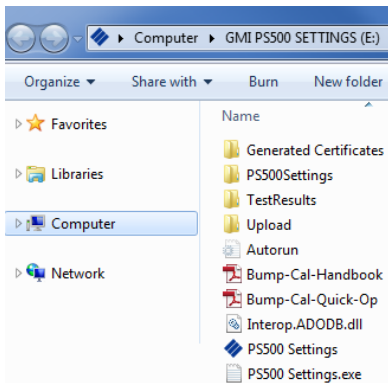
▸ Computer ▸ GMI PS500 SETTINGS (E:)

Organize ▾ Share with ▾ Burn New folder

Favorites

Libraries

Computer

Network

Name

Generated Certificates

PS500Settings

TestResults

Upload

Autorun

Bump-Cal-Handbook

Bump-Cal-Quick-Op

Interop.ADODB.dll

PS500 Settings

PS500 Settings.exe